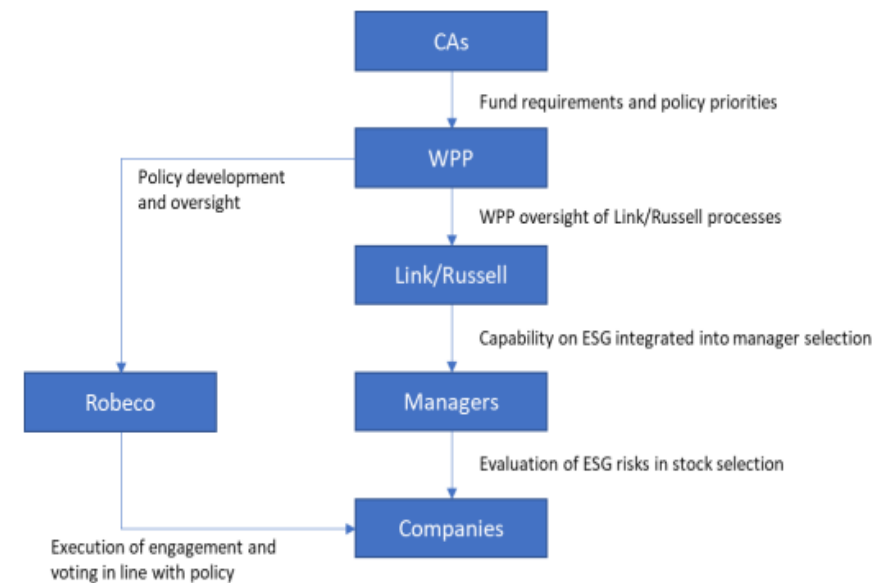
CAs

Fund requirements and policy priorities

WPP

Policy development and oversight

WPP oversight of Link/Russell processes

Link/Russell

Capability on ESG integrated into manager selection

Robeco

Managers

Evaluation of ESG risks in stock selection

Companies

Execution of engagement and voting in line with policy